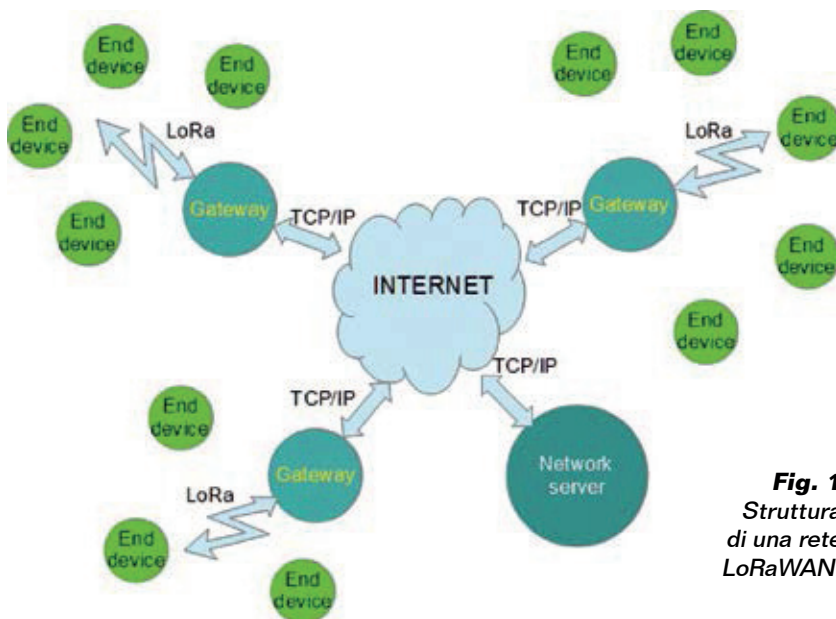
End device

End device

End device

LoRa

End device

Gateway

TCP/IP

End device

End device

LoRa

End device

TCP/IP

Gateway

End device

INTERNET

End device

TCP/IP

TCP/IP

End device

Gateway

Network server

LoRa

End device

End device

**Fig. 1**
*Struttura di una rete LoRaWAN*